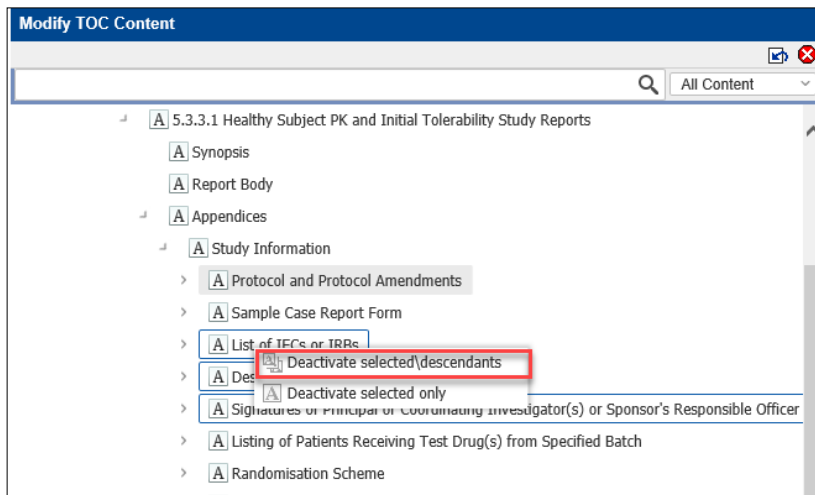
Modify TOC Content

All Content

A 5.3.3.1 Healthy Subject PK and Initial Tolerability Study Reports

A Synopsis

A Report Body

A Appendices

A Study Information

A Protocol and Protocol Amendments

A Sample Case Report Form

A List of IECs or IRBs

Deactivate selected\descendants

A Des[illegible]

Deactivate selected only

A Signatures of Principal or Coordinating Investigator(s) or Sponsor's Responsible Officer

A Listing of Patients Receiving Test Drug(s) from Specified Batch

A Randomisation Scheme